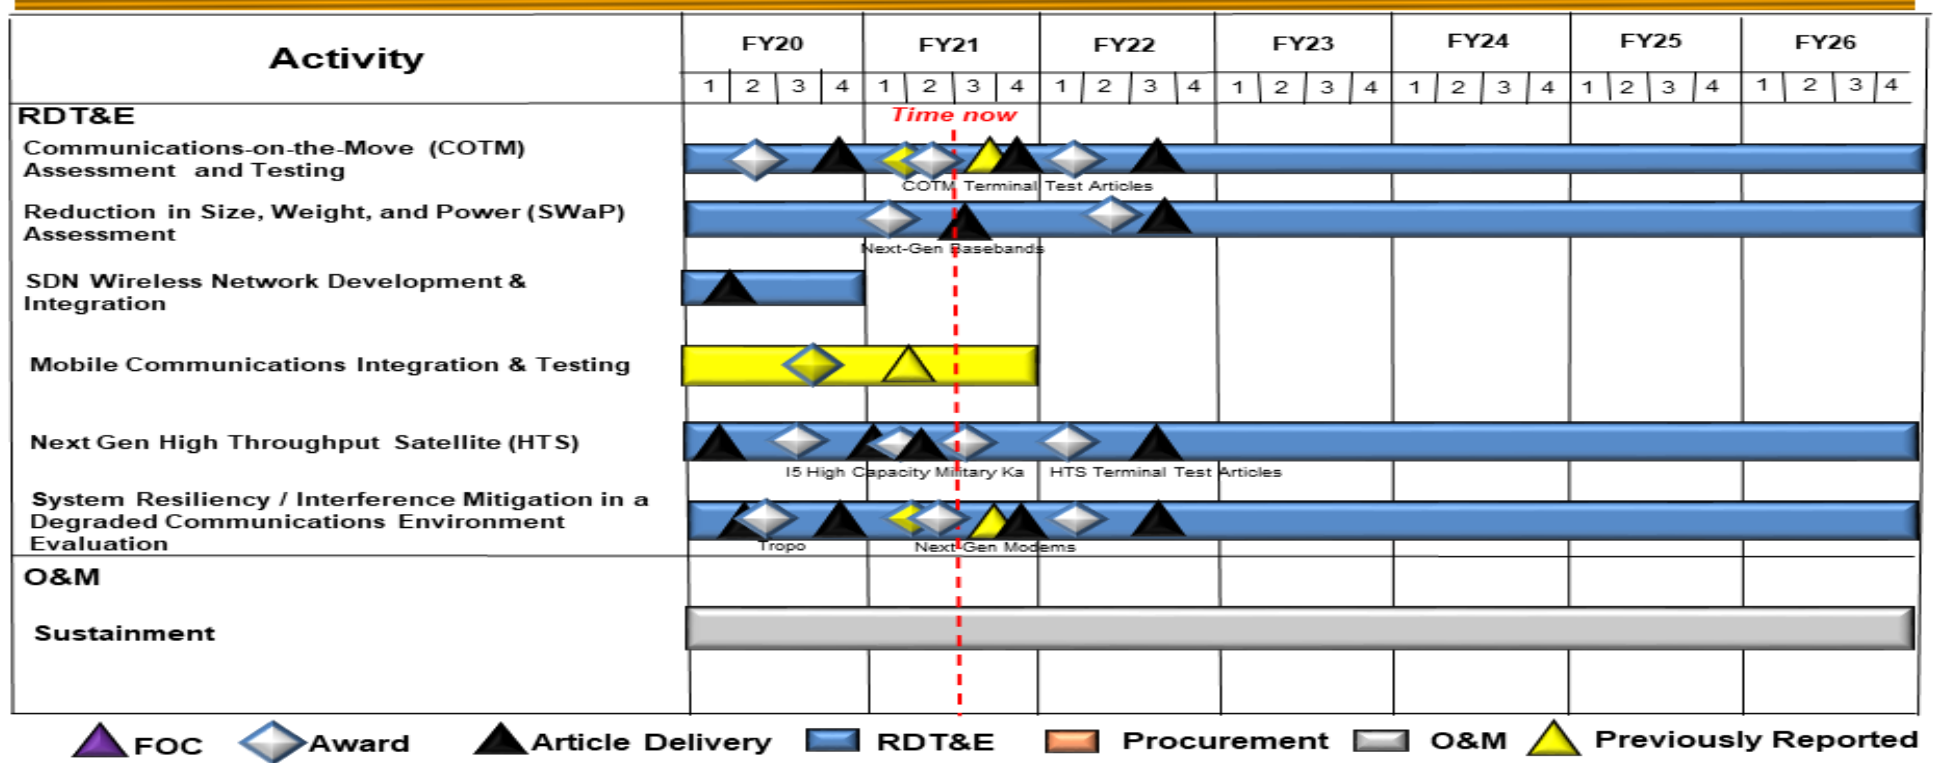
| Activity | FY20 | FY21 | FY22 | FY23 | FY24 | FY25 | FY26 |
|---|---|---|---|---|---|---|---|
| | 1 2 3 4 | 1 2 3 4 | 1 2 3 4 | 1 2 3 4 | 1 2 3 4 | 1 2 3 4 | 1 2 3 4 |
| RDT&E | | Time now | | | | | |
| Communications-on-the-Move (COTM) Assessment and Testing | | COTM Terminal Test Articles | | | | | |
| Reduction in Size, Weight, and Power (SWaP) Assessment | | Next-Gen Basebands | | | | | |
| SDN Wireless Network Development & Integration | | | | | | | |
| Mobile Communications Integration & Testing | | | | | | | |
| Next Gen High Throughput Satellite (HTS) | I5 High Capacity Military Ka | | HTS Terminal Test Articles | | | | |
| System Resiliency / Interference Mitigation in a Degraded Communications Environment Evaluation | Tropo | Next-Gen Modems | | | | | |
| O&M | | | | | | | |
| Sustainment | | | | | | | |

FOC Award Article Delivery RDT&E Procurement O&M Previously Reported